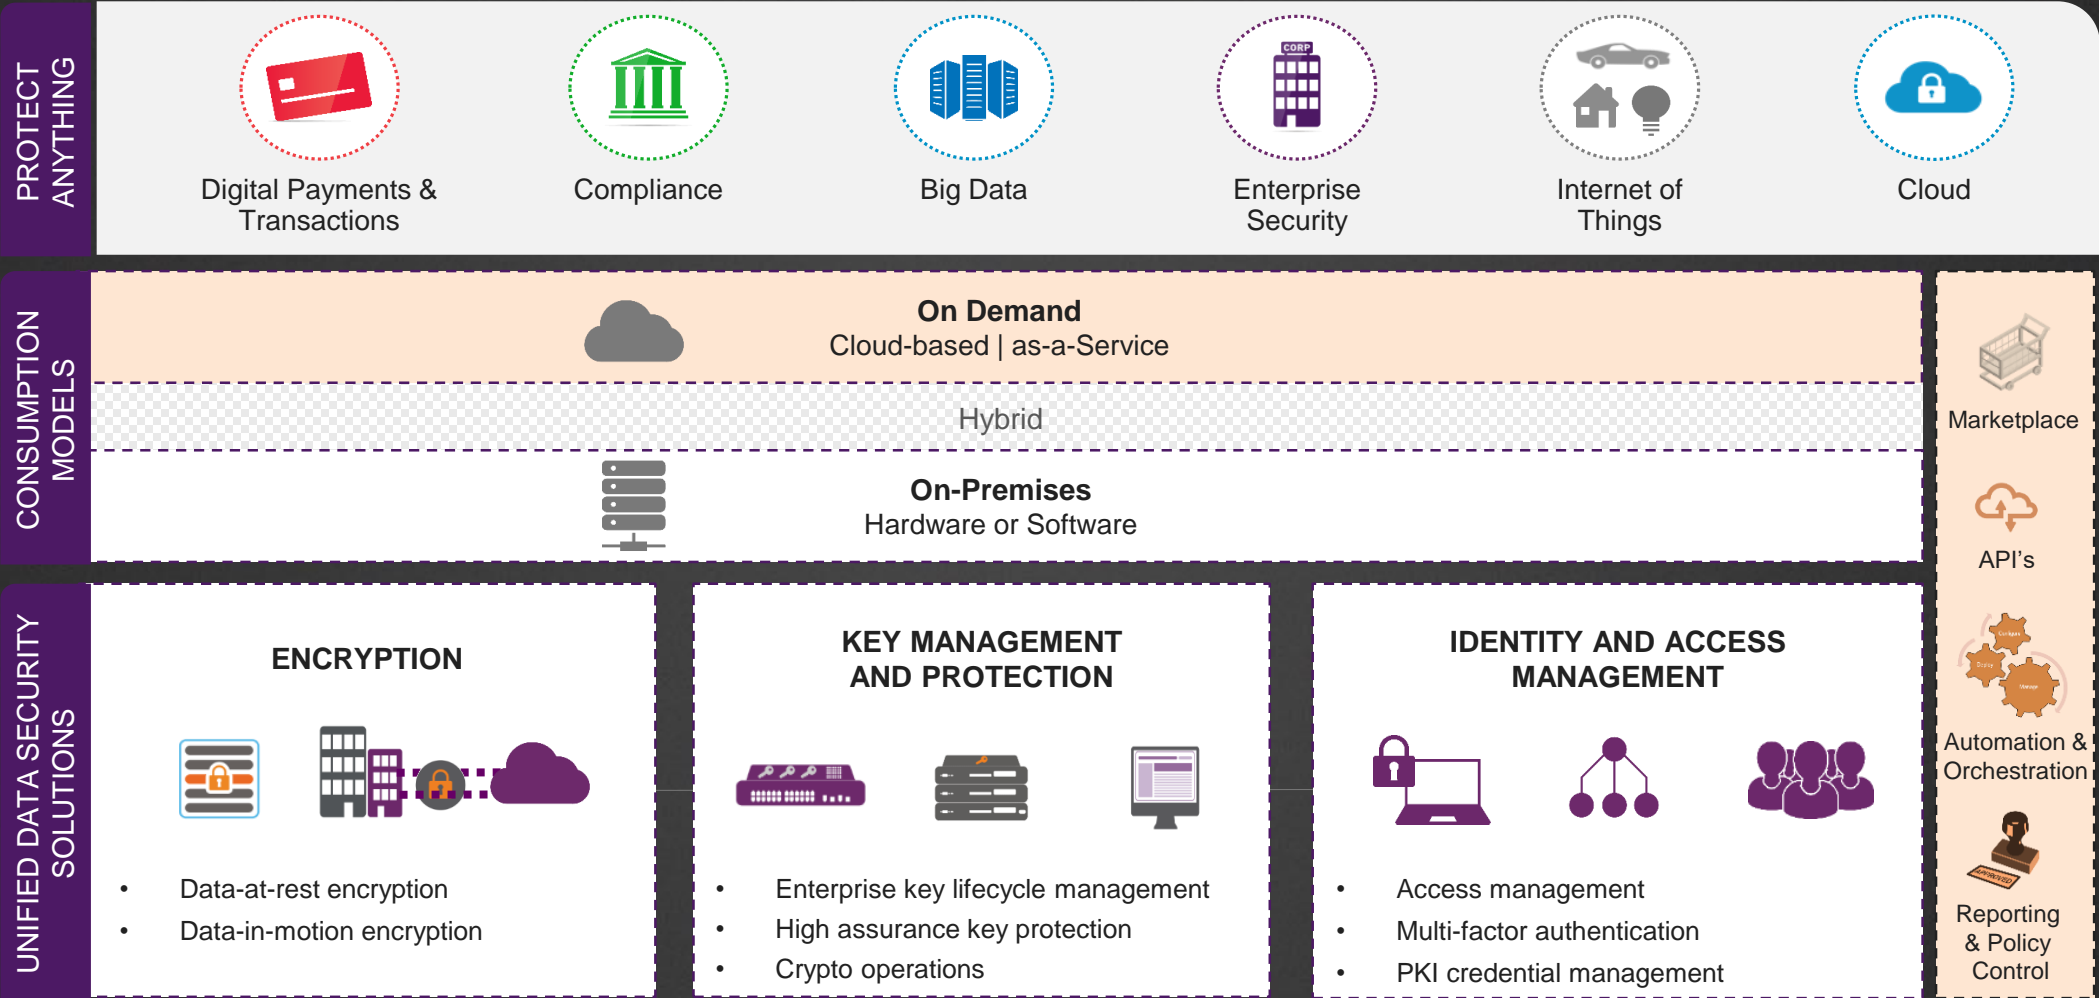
PROTECT ANYTHING

Digital Payments & Transactions

Compliance

Big Data

CORP

Enterprise Security

Internet of Things

Cloud

CONSUMPTION MODELS

On Demand
Cloud-based | as-a-Service

Hybrid

On-Premises
Hardware or Software

Marketplace

API's

Automation & Orchestration

Reporting & Policy Control

UNIFIED DATA SECURITY SOLUTIONS

ENCRYPTION

- Data-at-rest encryption
- Data-in-motion encryption

KEY MANAGEMENT AND PROTECTION

- Enterprise key lifecycle management
- High assurance key protection
- Crypto operations

IDENTITY AND ACCESS MANAGEMENT

- Access management
- Multi-factor authentication
- PKI credential management